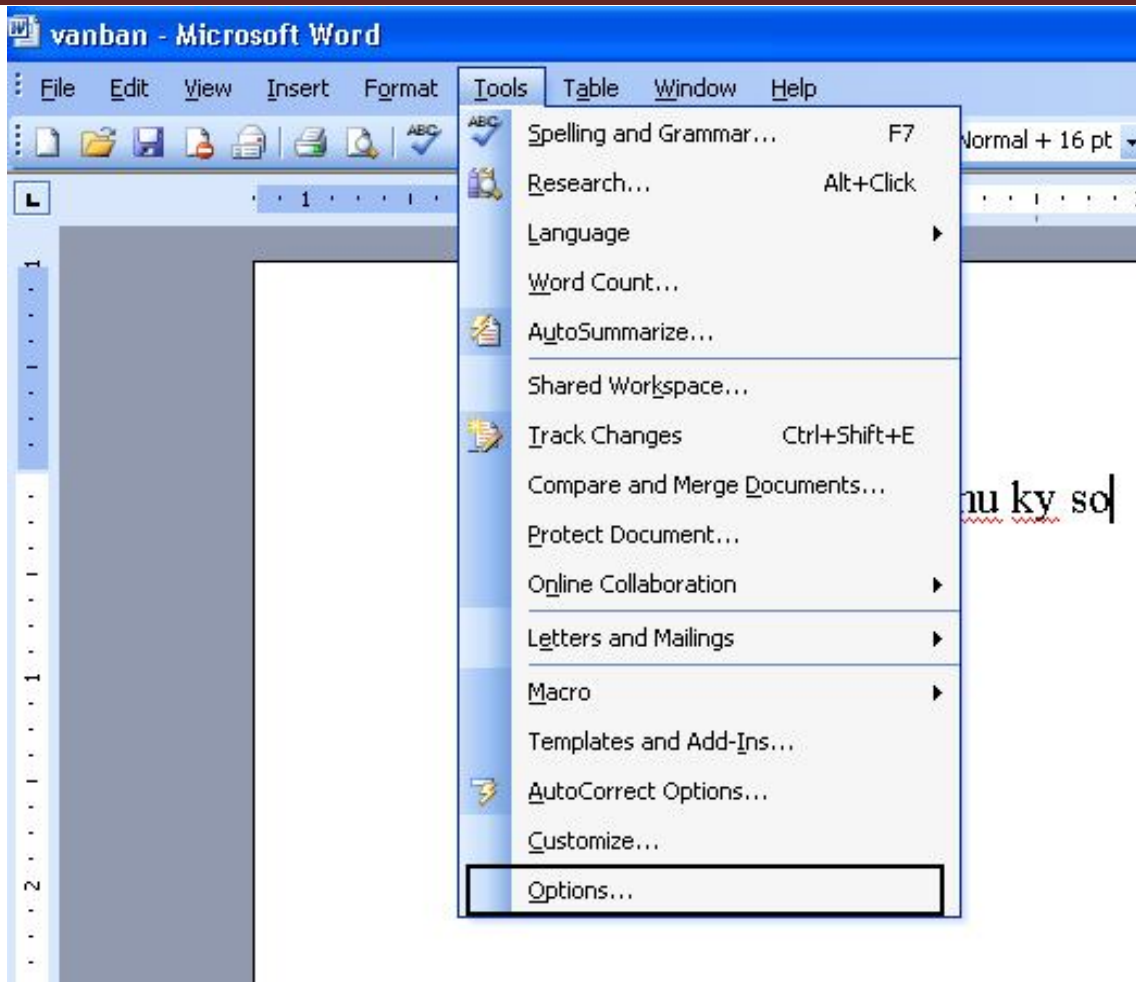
vanban - Microsoft Word

File Edit View Insert Format Tools Table Window Help

Normal + 16 pt

1

Spelling and Grammar... F7
Research... Alt+Click
Language
Word Count...
AutoSummarize...
Shared Workspace...
Track Changes Ctrl+Shift+E
Compare and Merge Documents...
Protect Document...
Online Collaboration
Letters and Mailings
Macro
Templates and Add-Ins...
AutoCorrect Options...
Customize...
Options...

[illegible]u ky so

1
1
2